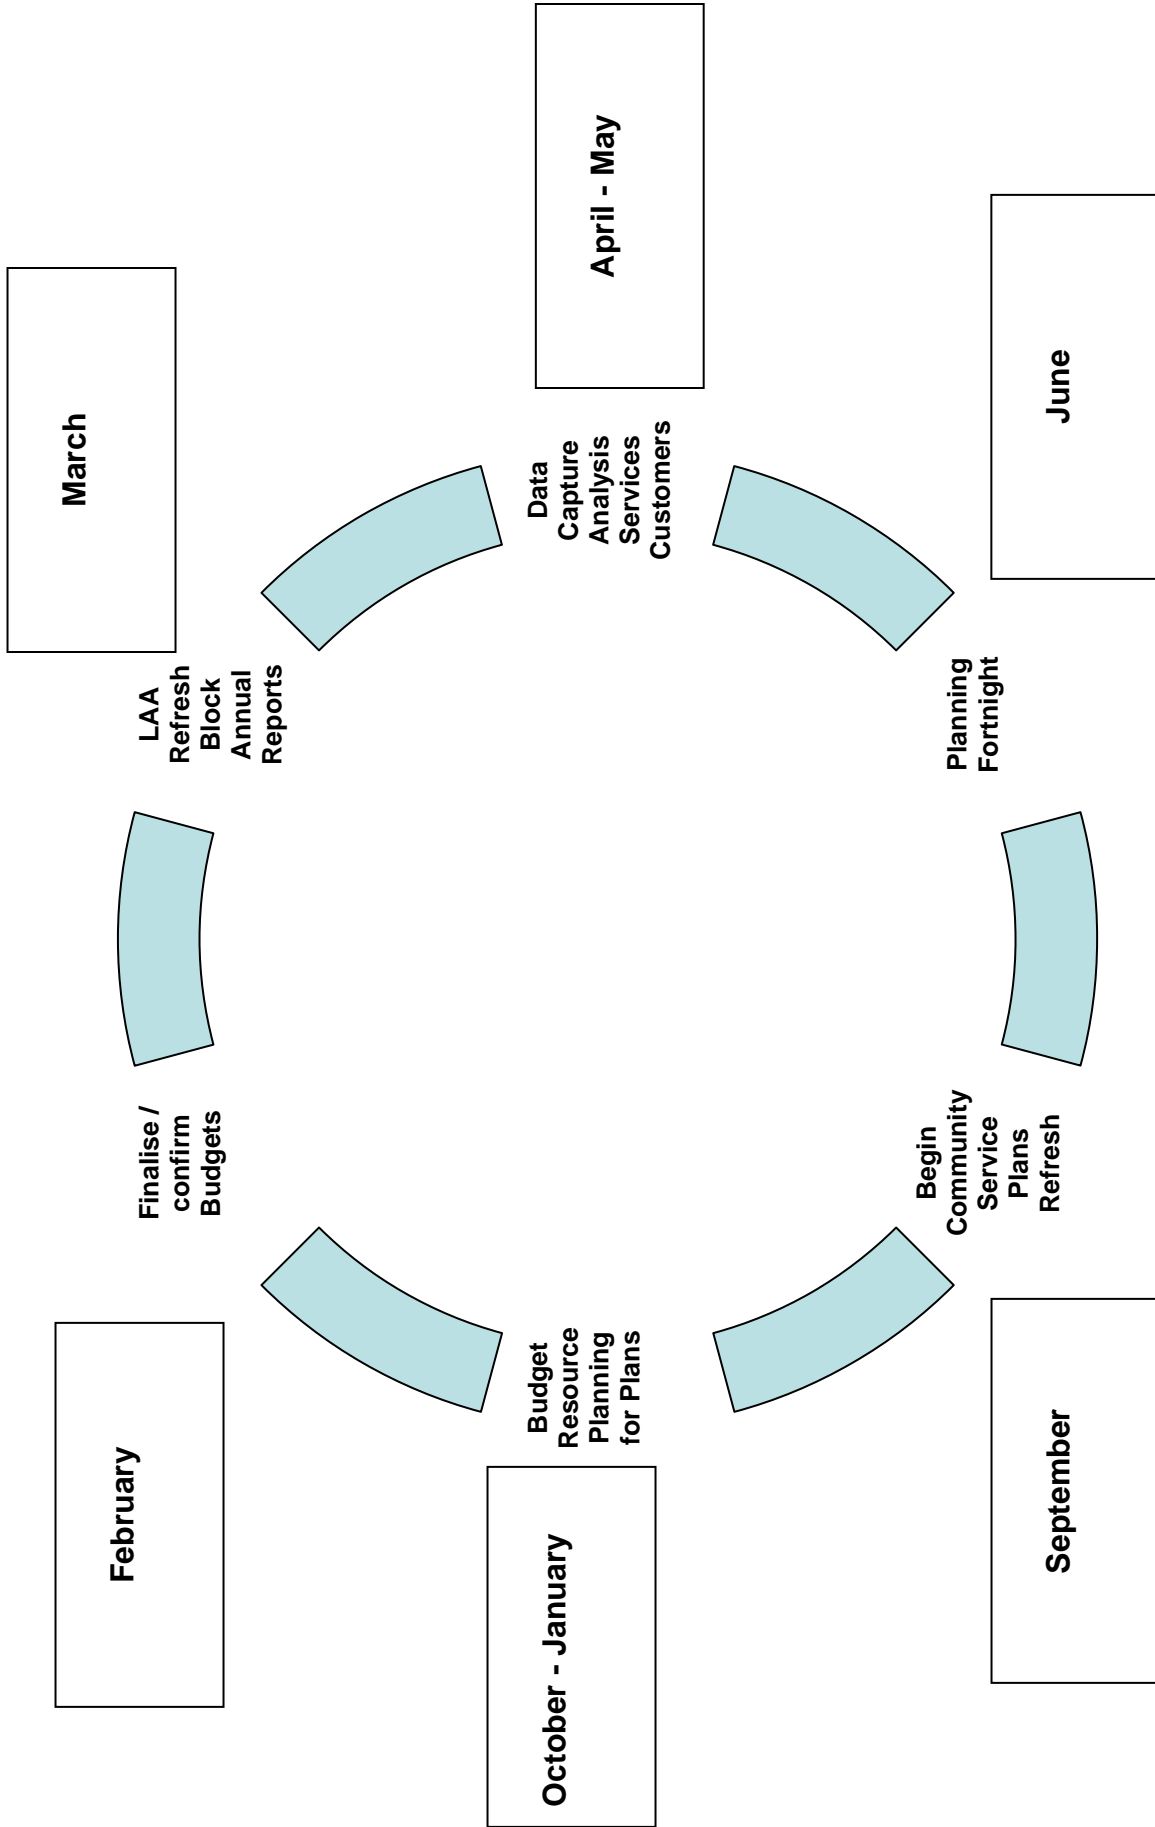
April - May

Data Capture Analysis Services Customers

June

Planning Fortnight

September

Begin Community Service Plans Refresh

October - January

Budget Resource Planning for Plans

February

Finalise / confirm Budgets

March

LAA Refresh Block Annual Reports